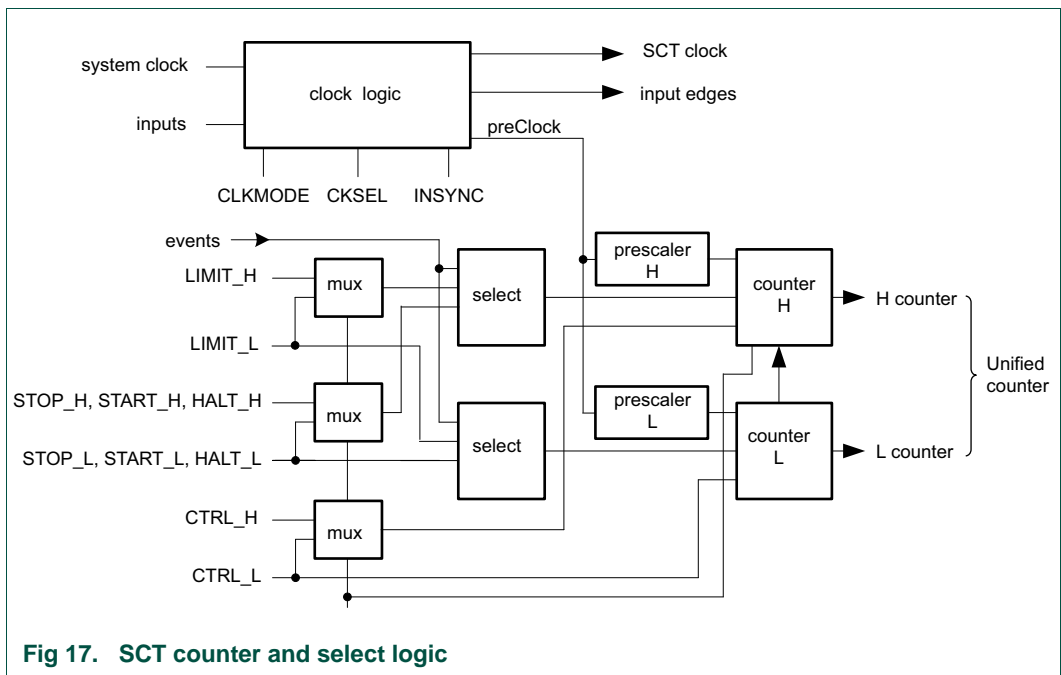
system clock

inputs

clock logic

SCT clock

input edges

preClock

CLKMODE

CKSEL

INSYNC

events

LIMIT_H

mux

select

prescaler H

counter H

H counter

LIMIT_L

Unified counter

STOP_H, START_H, HALT_H

mux

prescaler L

select

counter L

STOP_L, START_L, HALT_L

L counter

CTRL_H

mux

CTRL_L

Fig 17. SCT counter and select logic